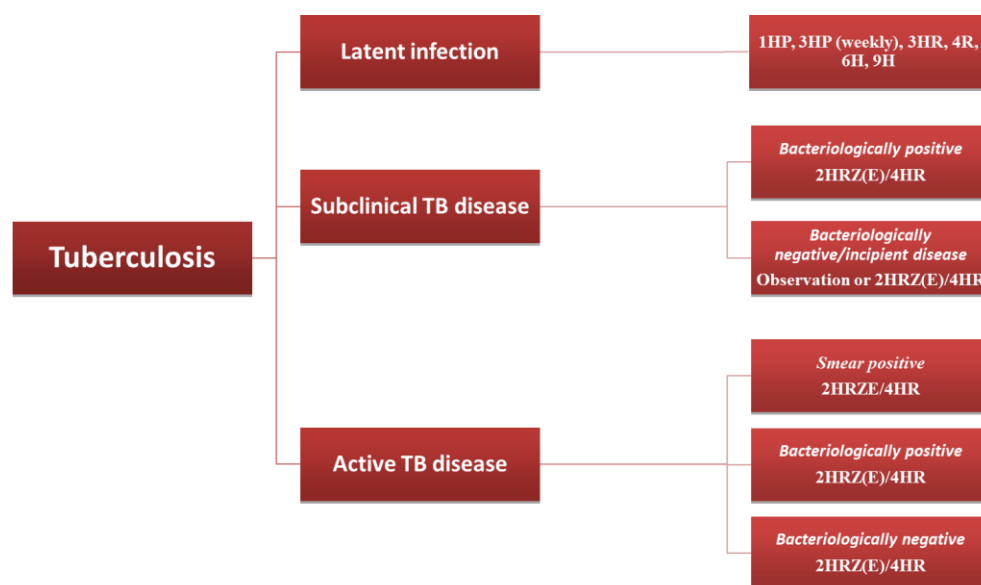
Tuberculosis

Latent infection

1HP, 3HP (weekly), 3HR, 4R, 6H, 9H

Subclinical TB disease

*Bacteriologically positive*
2HRZ(E)/4HR

*Bacteriologically negative/incipient disease*
Observation or 2HRZ(E)/4HR

Active TB disease

*Smear positive*
2HRZE/4HR

*Bacteriologically positive*
2HRZ(E)/4HR

*Bacteriologically negative*
2HRZ(E)/4HR